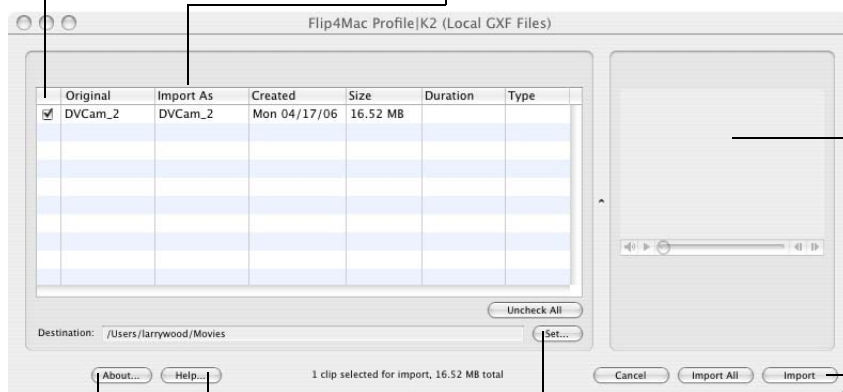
Flip4Mac Profile|K2 (Local GXF Files)

| | Original | Import As | Created | Size | Duration | Type |
|---|---|---|---|---|---|---|
| ☑ | DVCam_2 | DVCam_2 | Mon 04/17/06 | 16.52 MB | | |

Uncheck All

Destination: /Users/larrywood/Movies

Set...

About... Help...

1 clip selected for import, 16.52 MB total

Cancel Import All Import